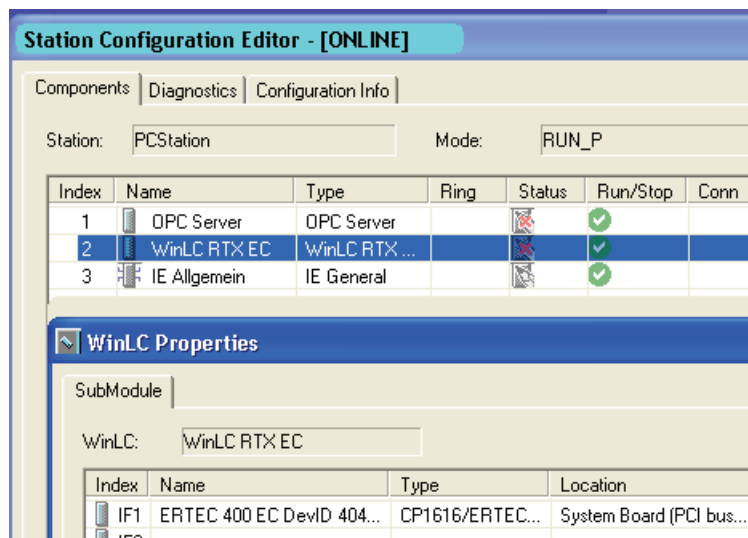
Station Configuration Editor - [ONLINE]

Components | Diagnostics | Configuration Info

Station: PCStation

Mode: RUN_P

| Index | Name | Type | Ring | Status | Run/Stop | Conn |
|---|---|---|---|---|---|---|
| 1 | OPC Server | OPC Server | | | | |
| 2 | WinLC RTX EC | WinLC RTX ... | | | | |
| 3 | IE Allgemein | IE General | | | | |

WinLC Properties

SubModule

WinLC: WinLC RTX EC

| Index | Name | Type | Location |
|---|---|---|---|
| IF1 | ERTEC 400 EC DevID 404... | CP1616/ERTEC... | System Board (PCI bus... |
| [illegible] | | | |